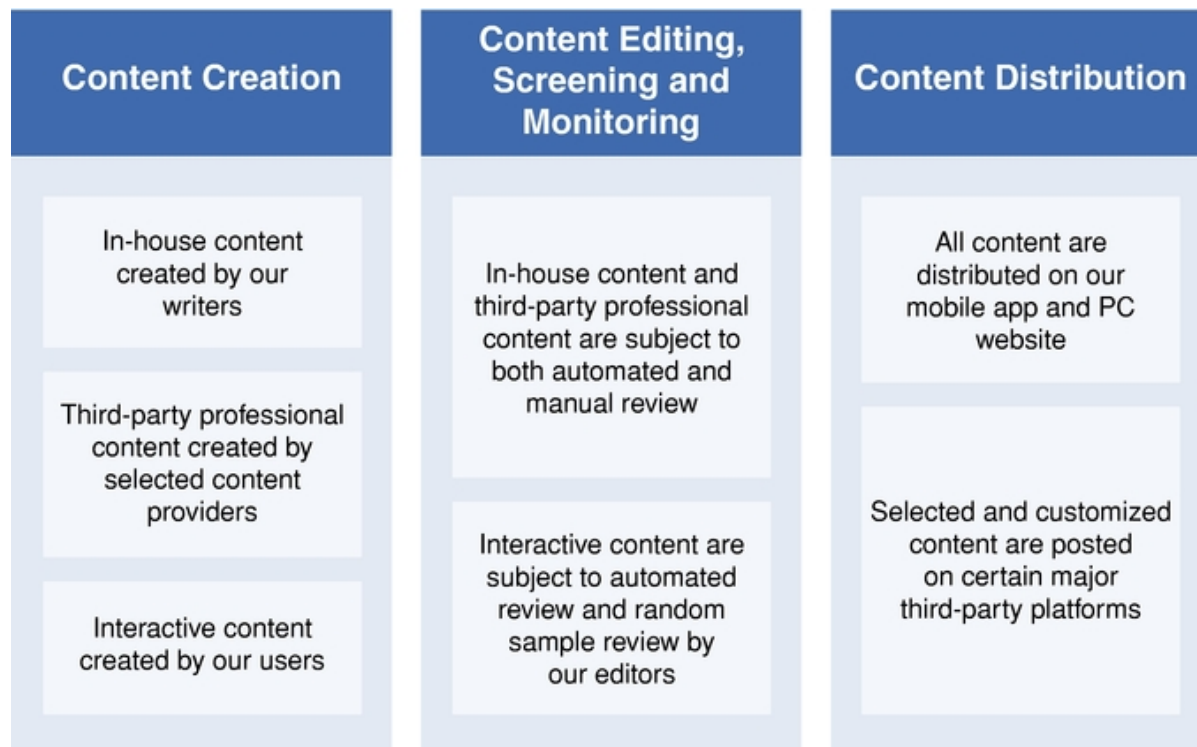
Content Creation

In-house content created by our writers

Third-party professional content created by selected content providers

Interactive content created by our users

Content Editing, Screening and Monitoring

In-house content and third-party professional content are subject to both automated and manual review

Interactive content are subject to automated review and random sample review by our editors

Content Distribution

All content are distributed on our mobile app and PC website

Selected and customized content are posted on certain major third-party platforms